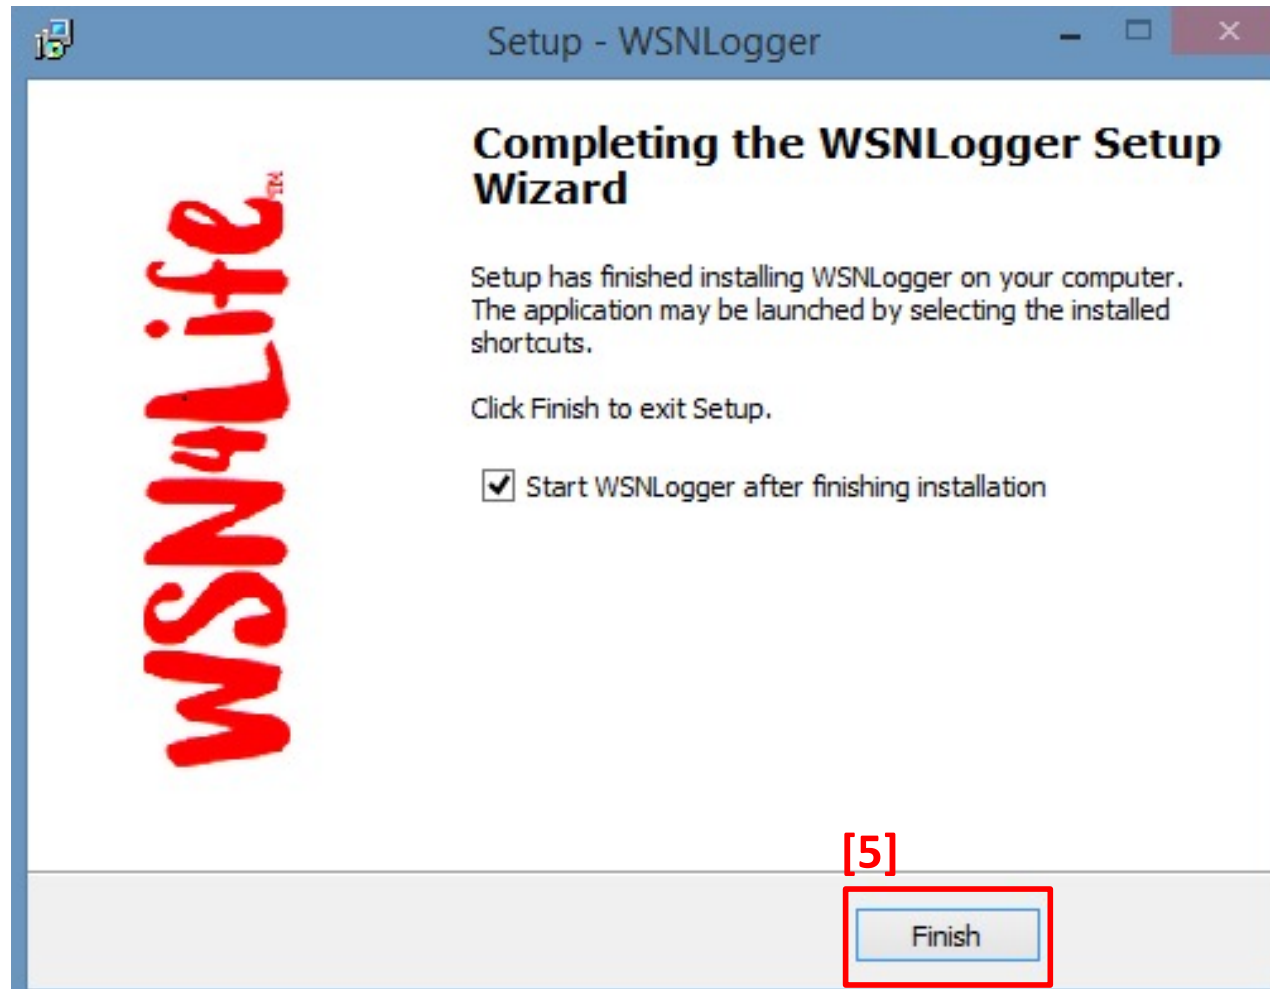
Setup - WSNLogger

WSN4Life™

Completing the WSNLogger Setup Wizard

Setup has finished installing WSNLogger on your computer. The application may be launched by selecting the installed shortcuts.

Click Finish to exit Setup.

Start WSNLogger after finishing installation

[5]

Finish